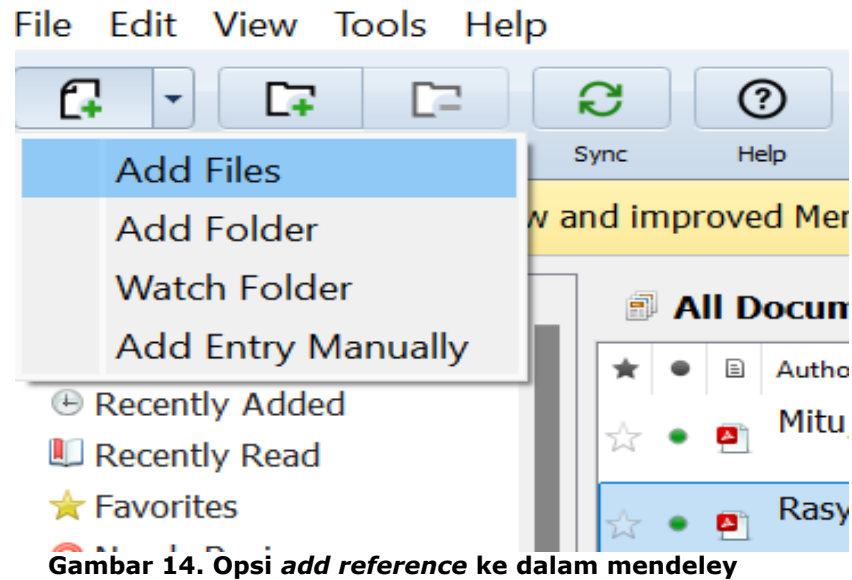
File Edit View Tools Help

Sync Help

Add Files
Add Folder
Watch Folder
Add Entry Manually

w and improved Me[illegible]

All Docum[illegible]

Autho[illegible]

Mitu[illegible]

Rasy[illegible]

Recently Added
Recently Read
Favorites

Gambar 14. Opsi *add reference* ke dalam mendeley